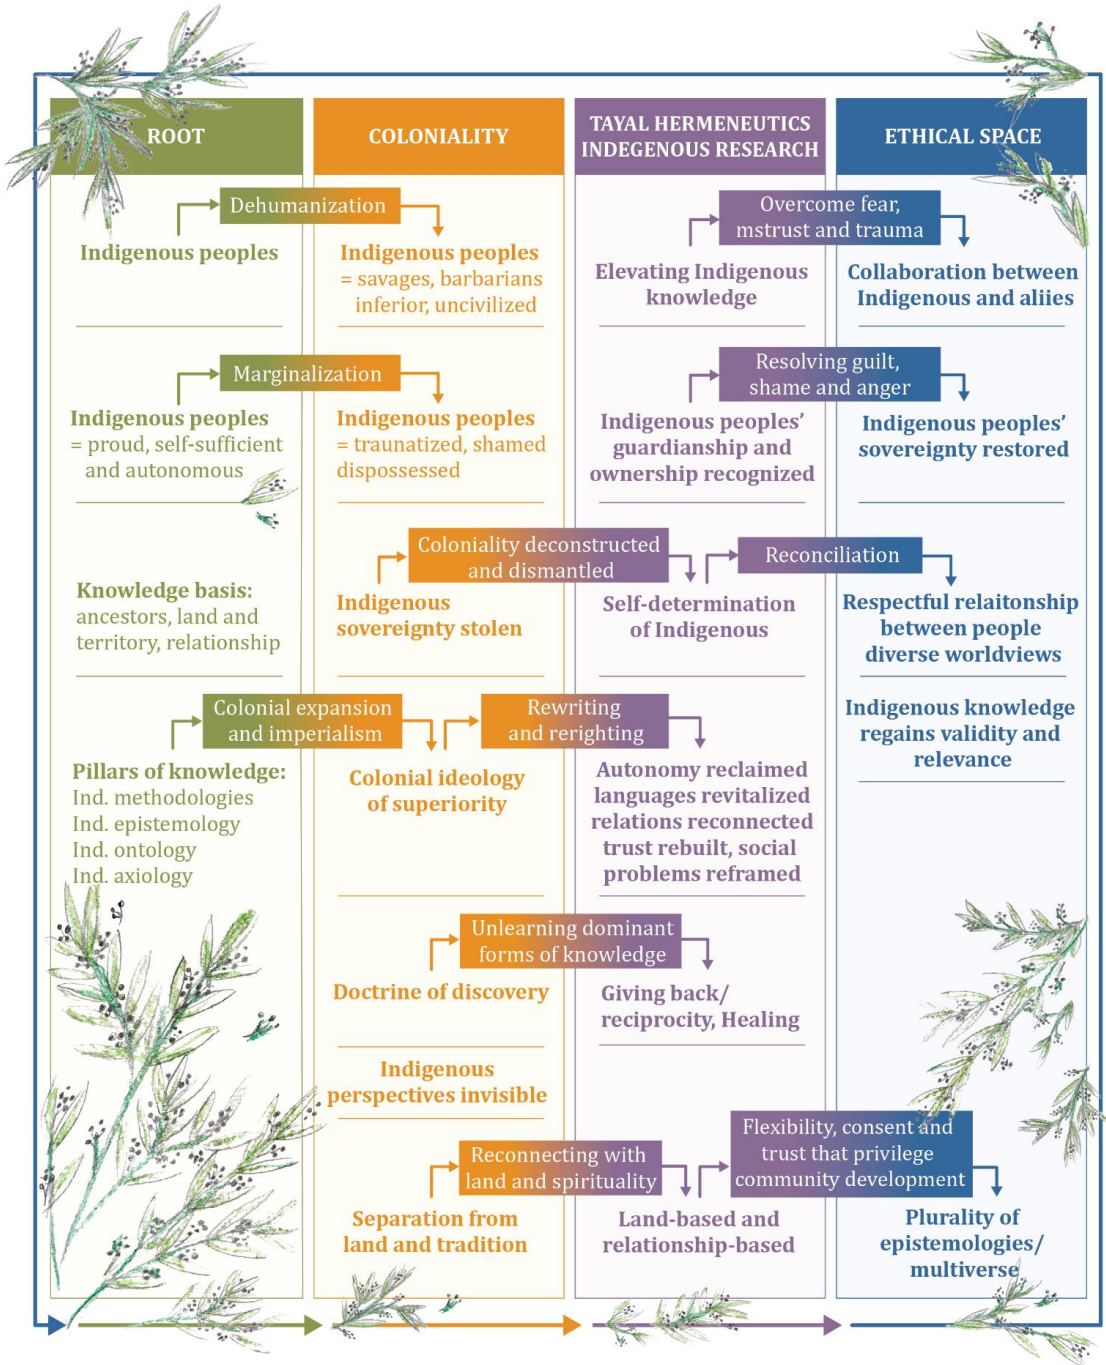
ROOT

COLONIALITY

TAYAL HERMENEUTICS INDEGENOUS RESEARCH

ETHICAL SPACE

Dehumanization

Indigenous peoples

Indigenous peoples = savages, barbarians inferior, uncivilized

Overcome fear, mstrust and trauma

Elevating Indigenous knowledge

Collaboration between Indigenous and aliies

Marginalization

Indigenous peoples = proud, self-sufficient and autonomous

Indigenous peoples = traunatized, shamed dispossessed

Resolving guilt, shame and anger

Indigenous peoples' guardianship and ownership recognized

Indigenous peoples' sovereignty restored

Coloniality deconstructed and dismantled

Reconciliation

Knowledge basis: ancestors, land and territory, relationship

Indigenous sovereignty stolen

Self-determination of Indigenous

Respectful relaitonship between people diverse worldviews

Indigenous knowledge regains validity and relevance

Colonial expansion and imperialism

Rewriting and rerighting

Pillars of knowledge: Ind. methodologies Ind. epistemology Ind. ontology Ind. axiology

Colonial ideology of superiority

Autonomy reclaimed languages revitalized relations reconnected trust rebuilt, social problems reframed

Unlearning dominant forms of knowledge

Doctrine of discovery

Giving back/ reciprocity, Healing

Indigenous perspectives invisible

Reconnecting with land and spirituality

Flexibility, consent and trust that privilege community development

Separation from land and tradition

Land-based and relationship-based

Plurality of epistemologies/ multiverse